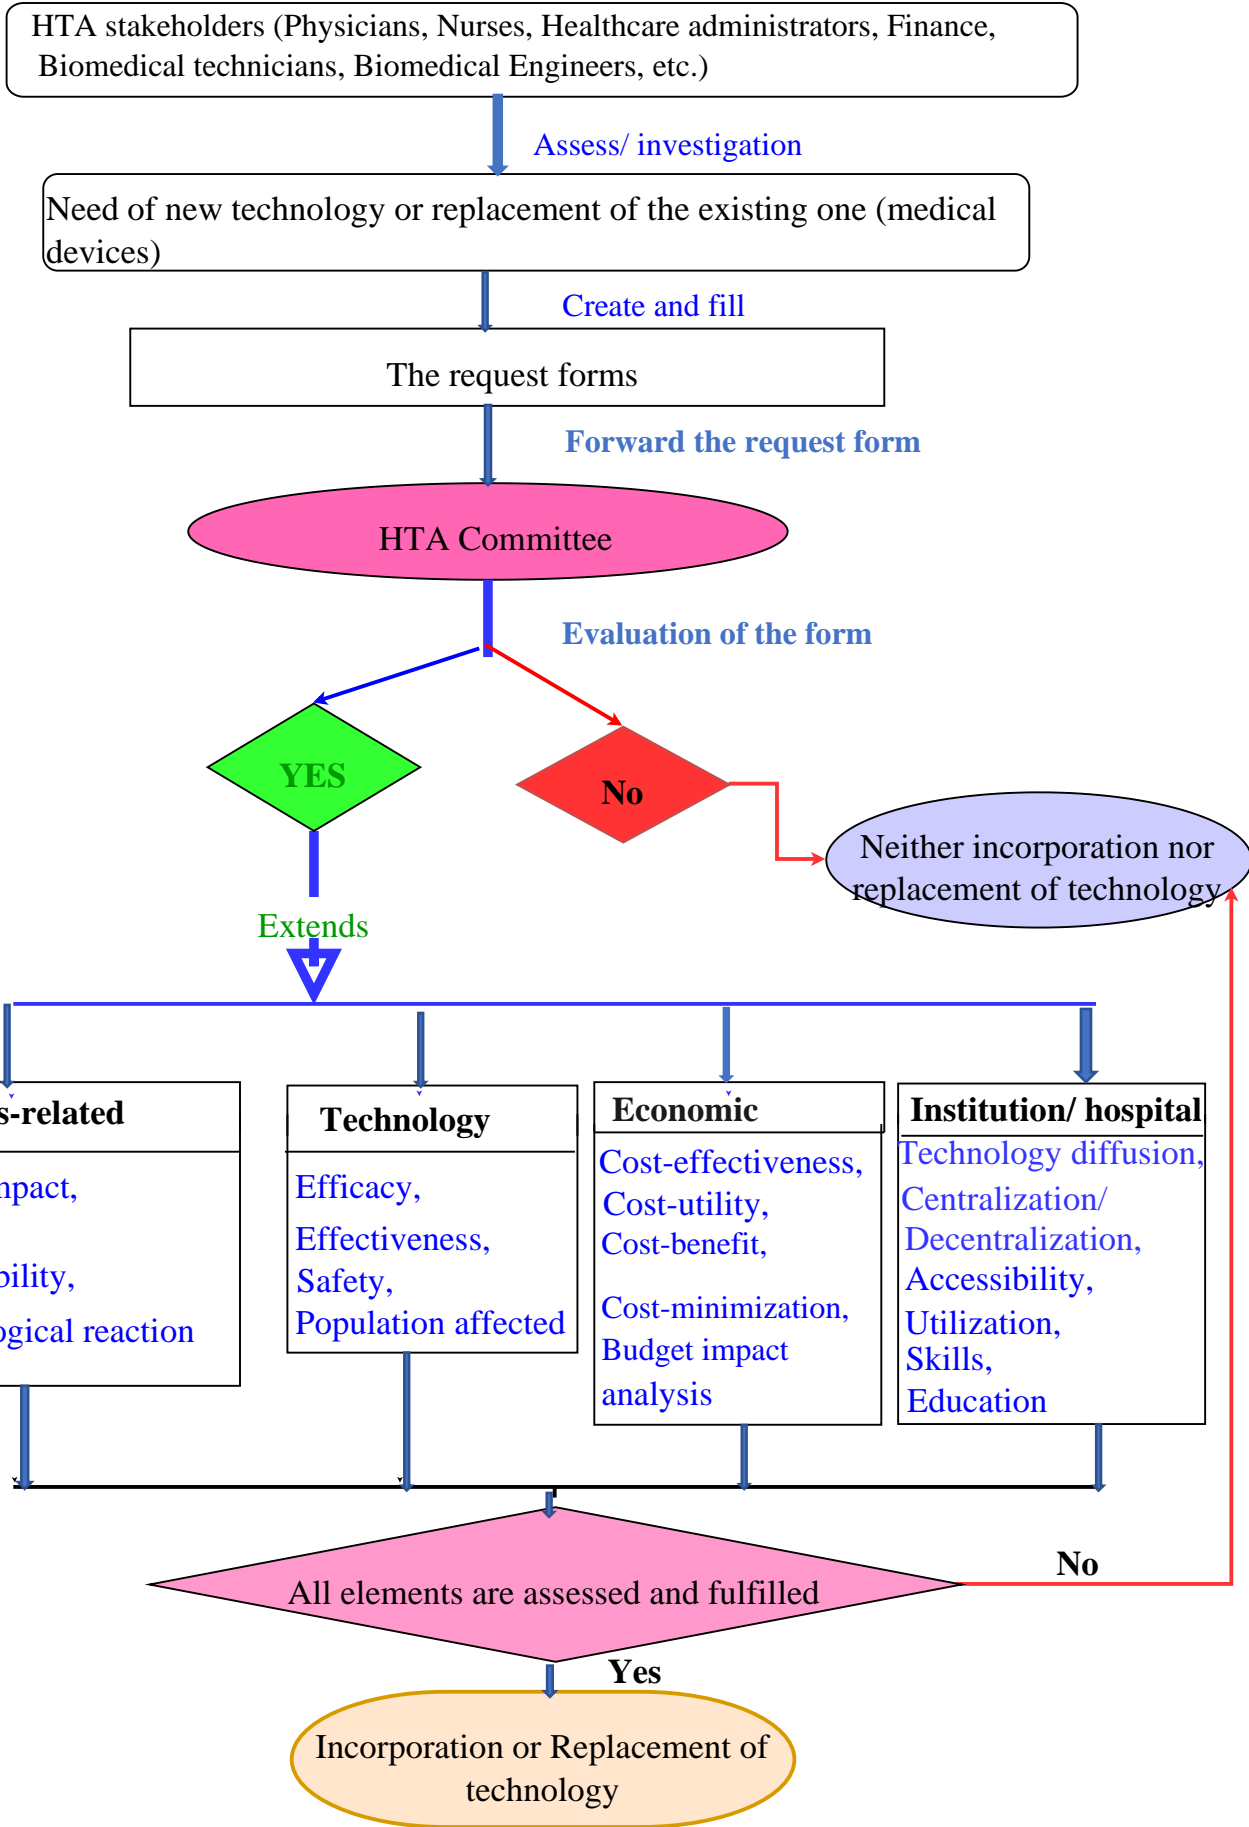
HTA stakeholders (Physicians, Nurses, Healthcare administrators, Finance, Biomedical technicians, Biomedical Engineers, etc.)

Assess/ investigation

Need of new technology or replacement of the existing one (medical devices)

Create and fill

The request forms

Forward the request form

HTA Committee

Evaluation of the form

YES

No

Neither incorporation nor replacement of technology

Extends

s-related

npact,

bility,

ogical reaction

Technology

Efficacy,
Effectiveness,
Safety,
Population affected

Economic

Cost-effectiveness,
Cost-utility,
Cost-benefit,
Cost-minimization,
Budget impact analysis

Institution/ hospital

Technology diffusion,
Centralization/ Decentralization,
Accessibility,
Utilization,
Skills,
Education

No

All elements are assessed and fulfilled

Yes

Incorporation or Replacement of technology